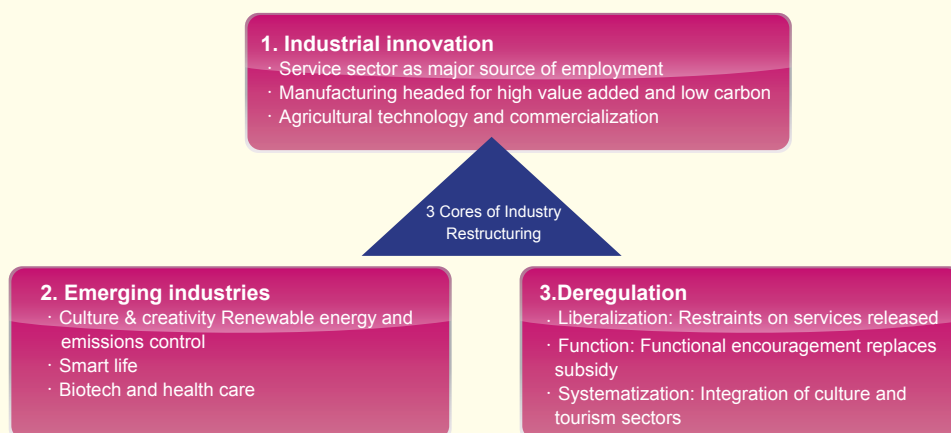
1. Industrial innovation
· Service sector as major source of employment
· Manufacturing headed for high value added and low carbon
· Agricultural technology and commercialization

3 Cores of Industry Restructuring

2. Emerging industries
· Culture & creativity Renewable energy and emissions control
· Smart life
· Biotech and health care

3.Deregulation
· Liberalization: Restraints on services released
· Function: Functional encouragement replaces subsidy
· Systematization: Integration of culture and tourism sectors